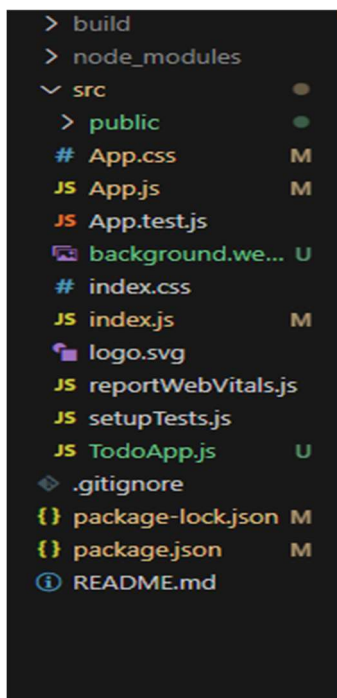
> build
> node_modules
∨ src
> public
# App.css M
JS App.js M
JS App.test.js
background.we... U
# index.css
JS index.js M
logo.svg
JS reportWebVitals.js
JS setupTests.js
JS TodoApp.js U
.gitignore
{} package-lock.json M
{} package.json M
ⓘ README.md